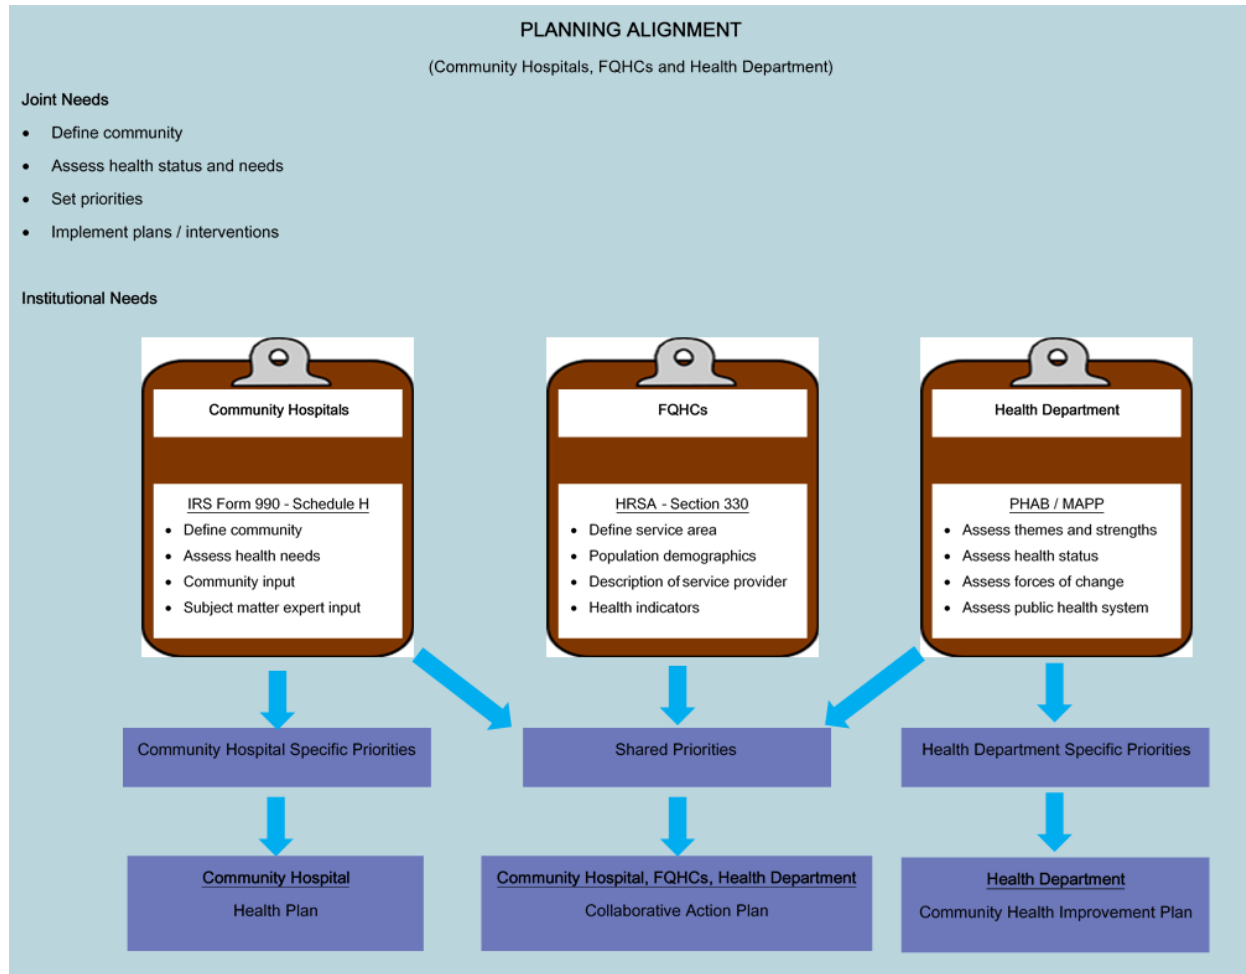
PLANNING ALIGNMENT

(Community Hospitals, FQHCs and Health Department)

Joint Needs

- Define community
- Assess health status and needs
- Set priorities
- Implement plans / interventions

Institutional Needs

Community Hospitals

IRS Form 990 - Schedule H
- Define community
- Assess health needs
- Community input
- Subject matter expert input

FQHCs

HRSA - Section 330
- Define service area
- Population demographics
- Description of service provider
- Health indicators

Health Department

PHAB / MAPP
- Assess themes and strengths
- Assess health status
- Assess forces of change
- Assess public health system

Community Hospital Specific Priorities

Shared Priorities

Health Department Specific Priorities

Community Hospital
Health Plan

Community Hospital, FQHCs, Health Department
Collaborative Action Plan

Health Department
Community Health Improvement Plan